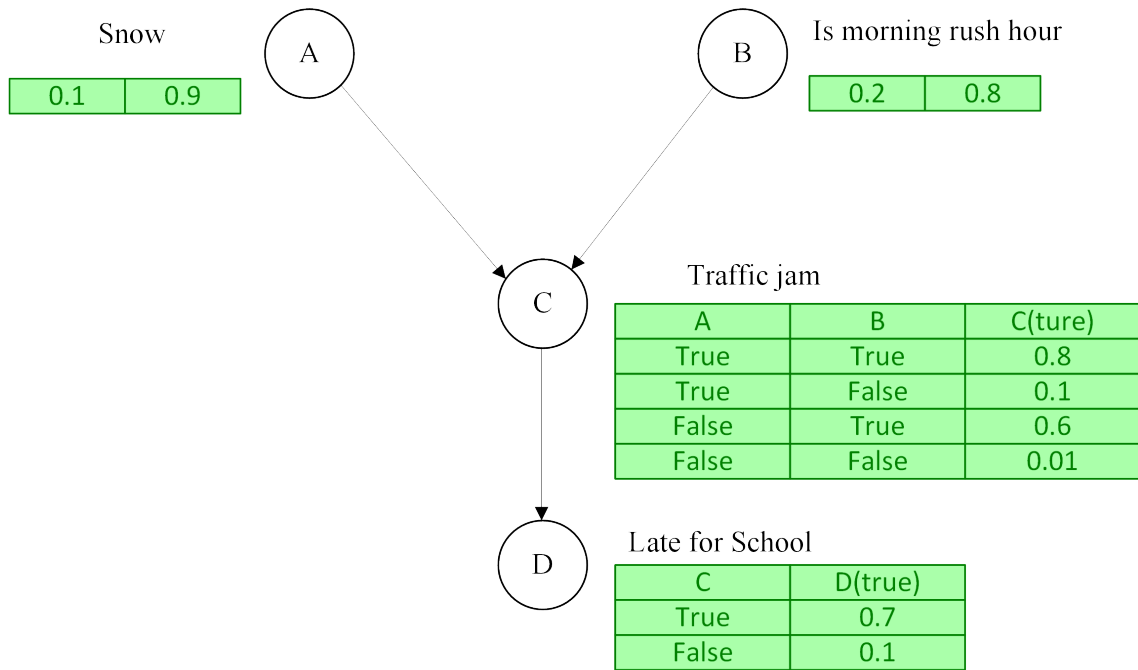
Snow

| 0.1 | 0.9 |
|---|---|

A

B

Is morning rush hour

| 0.2 | 0.8 |
|---|---|

C

Traffic jam

| A | B | C(ture) |
|---|---|---|
| True | True | 0.8 |
| True | False | 0.1 |
| False | True | 0.6 |
| False | False | 0.01 |

D

Late for School

| C | D(true) |
|---|---|
| True | 0.7 |
| False | 0.1 |